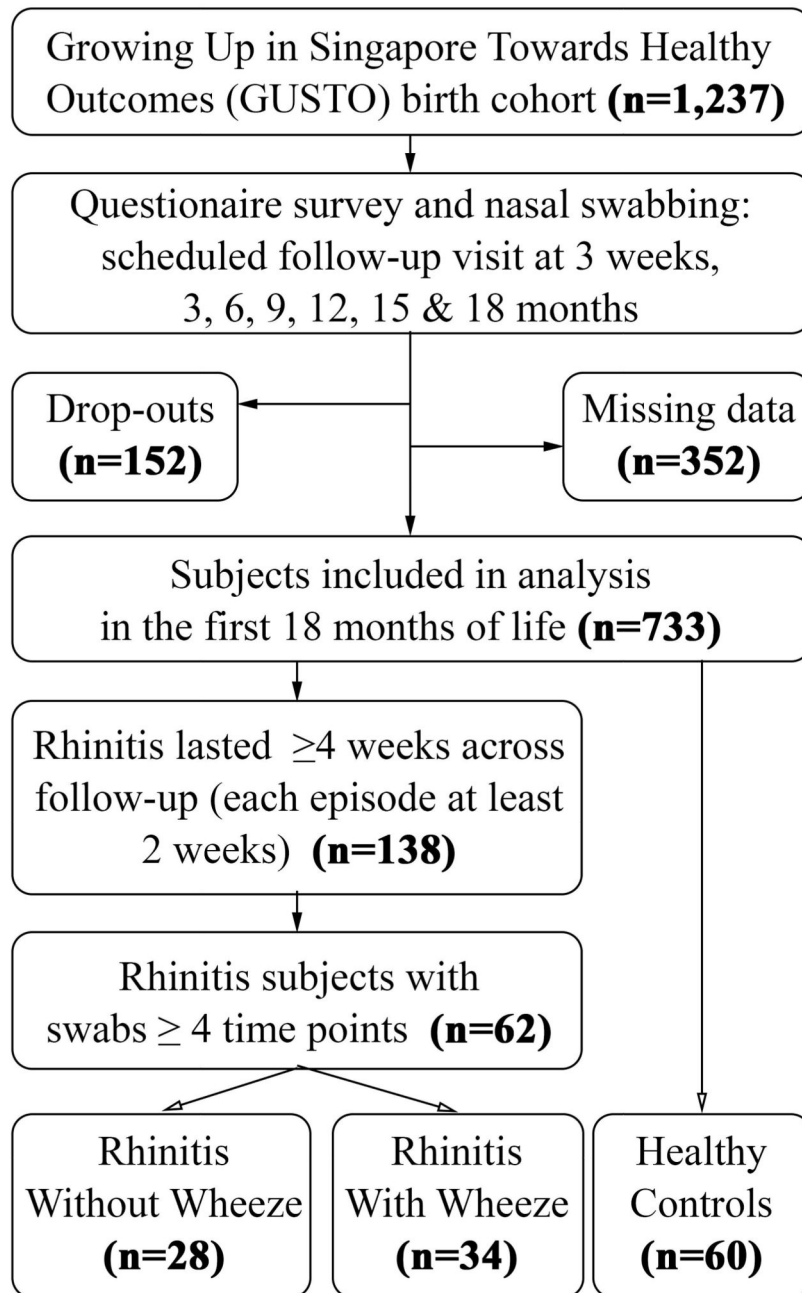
Growing Up in Singapore Towards Healthy Outcomes (GUSTO) birth cohort **(n=1,237)**

Questionaire survey and nasal swabbing: scheduled follow-up visit at 3 weeks, 3, 6, 9, 12, 15 & 18 months

Drop-outs **(n=152)**

Missing data **(n=352)**

Subjects included in analysis in the first 18 months of life **(n=733)**

Rhinitis lasted $\geq$4 weeks across follow-up (each episode at least 2 weeks) **(n=138)**

Rhinitis subjects with swabs $\geq$ 4 time points **(n=62)**

Rhinitis Without Wheeze **(n=28)**

Rhinitis With Wheeze **(n=34)**

Healthy Controls **(n=60)**